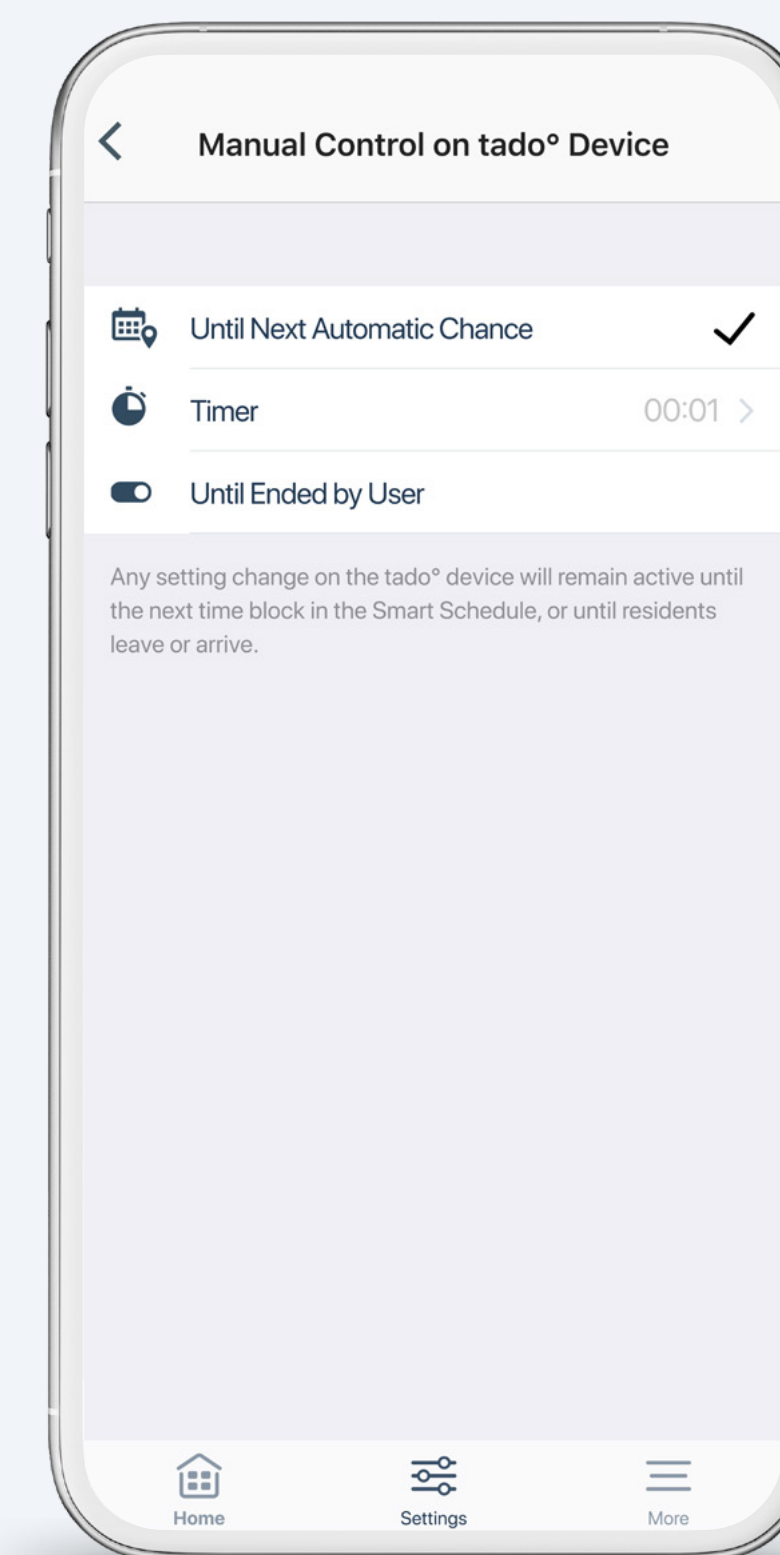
Manual Control on tado° Device

Until Next Automatic Chance

Timer 00:01

Until Ended by User

Any setting change on the tado° device will remain active until the next time block in the Smart Schedule, or until residents leave or arrive.

Home Settings More